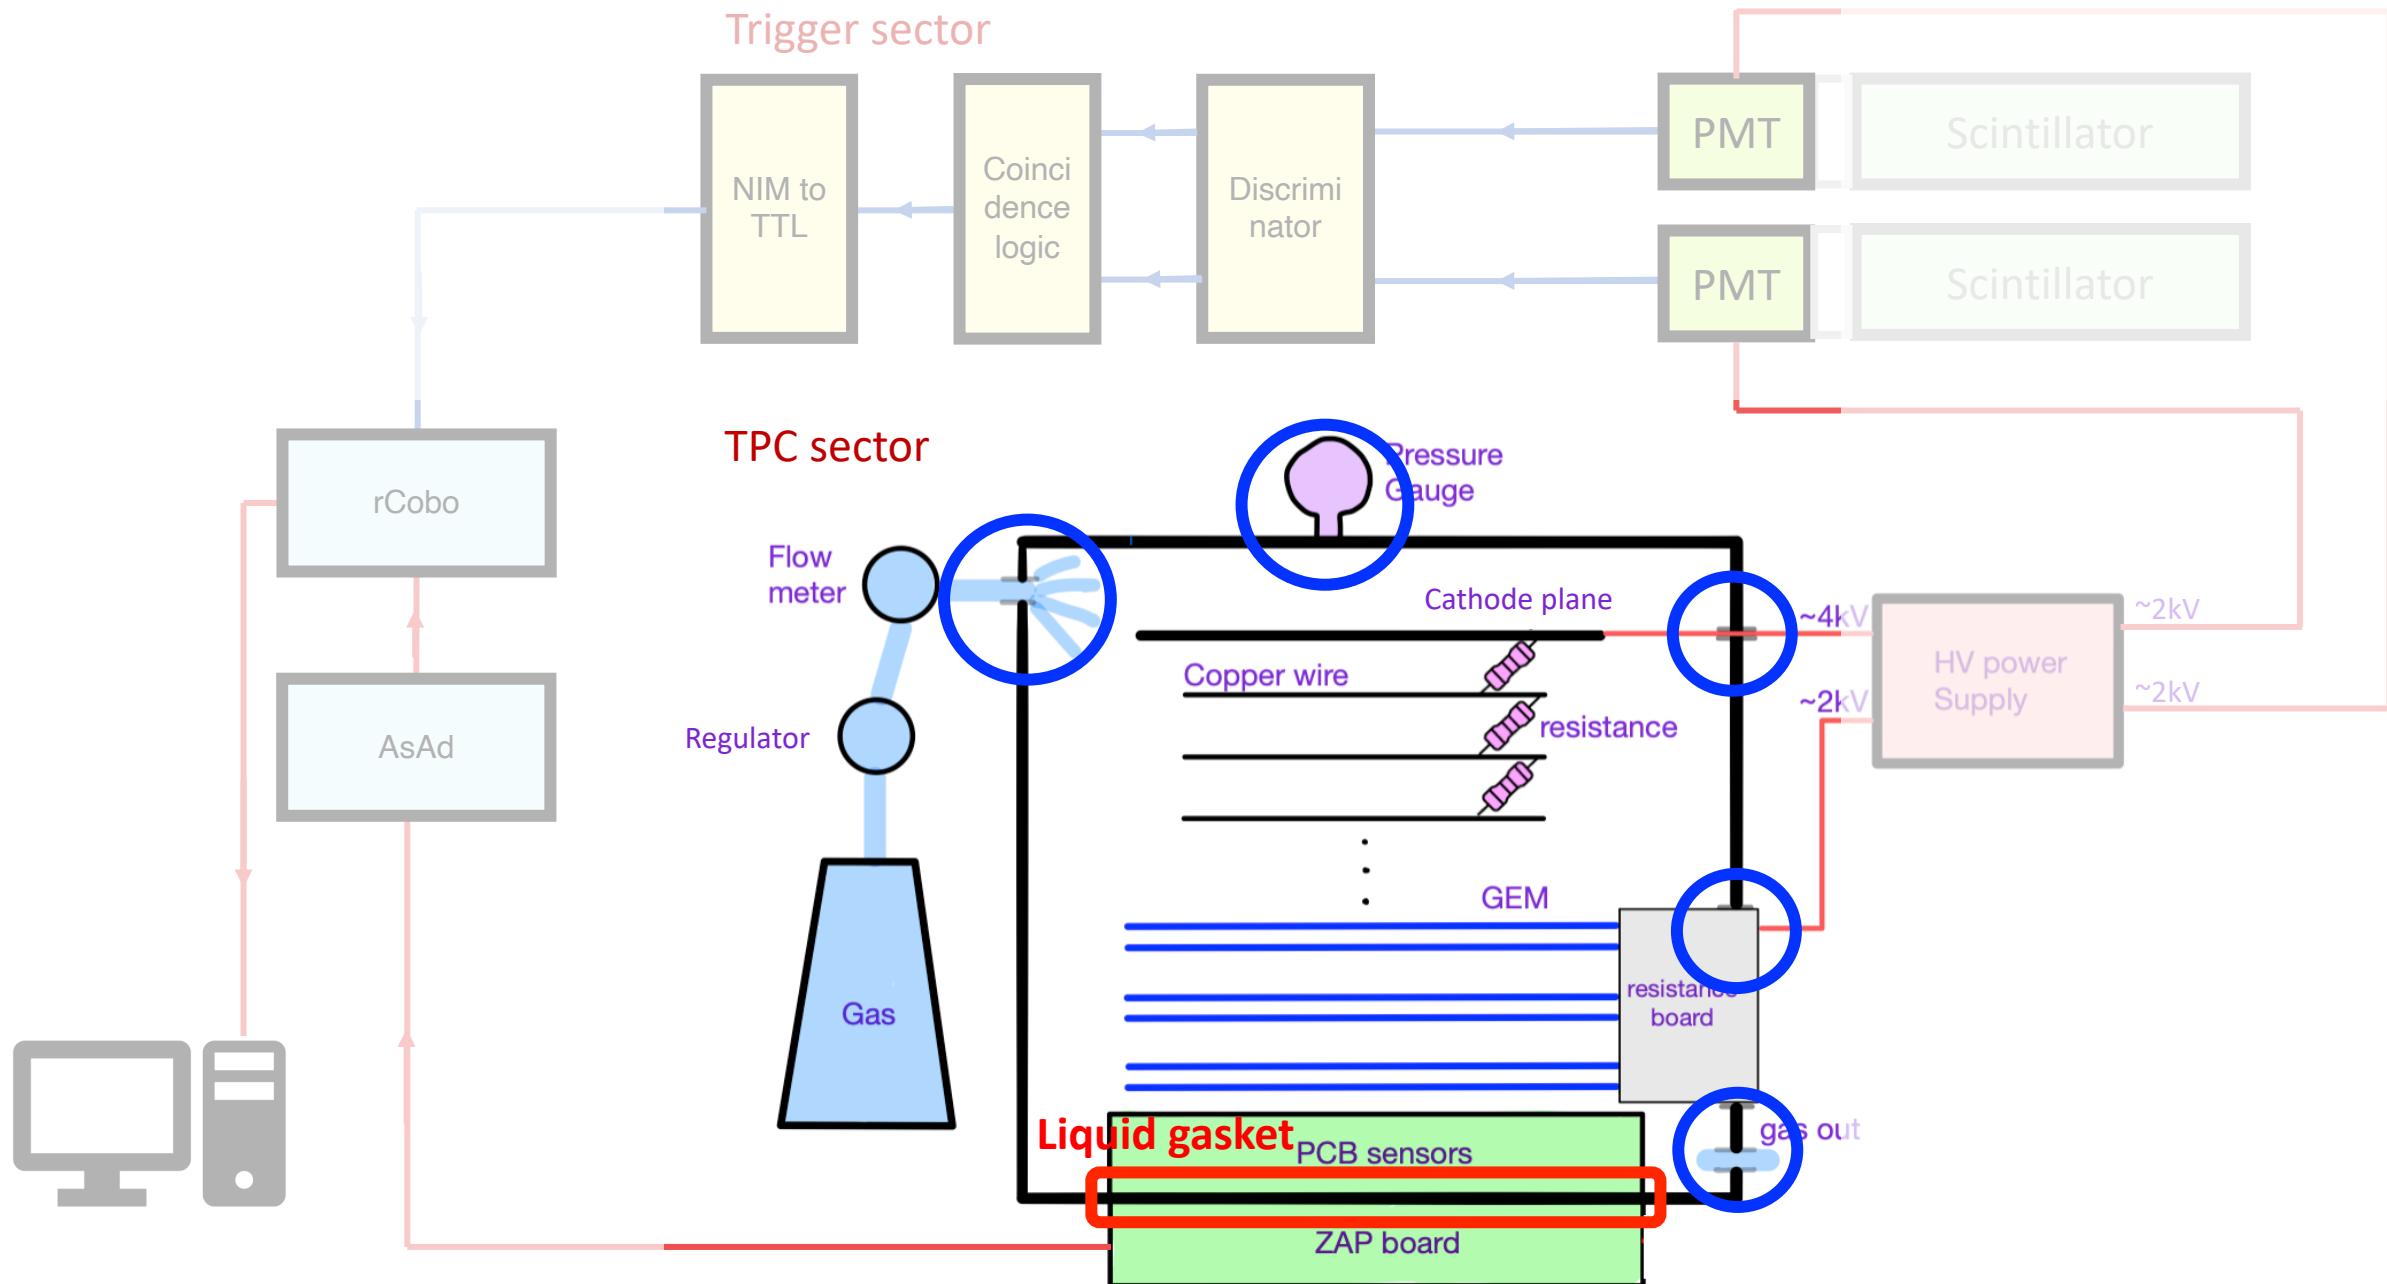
Trigger sector

NIM to TTL

Coinci dence logic

Discrimi nator

PMT

Scintillator

PMT

Scintillator

rCobo

AsAd

TPC sector

Pressure Gauge

Flow meter

Cathode plane

~4kV

~2kV

HV power Supply

~2kV

~2kV

Copper wire

resistance

Regulator

GEM

Gas

resistance board

Liquid gasket

PCB sensors

gas out

ZAP board